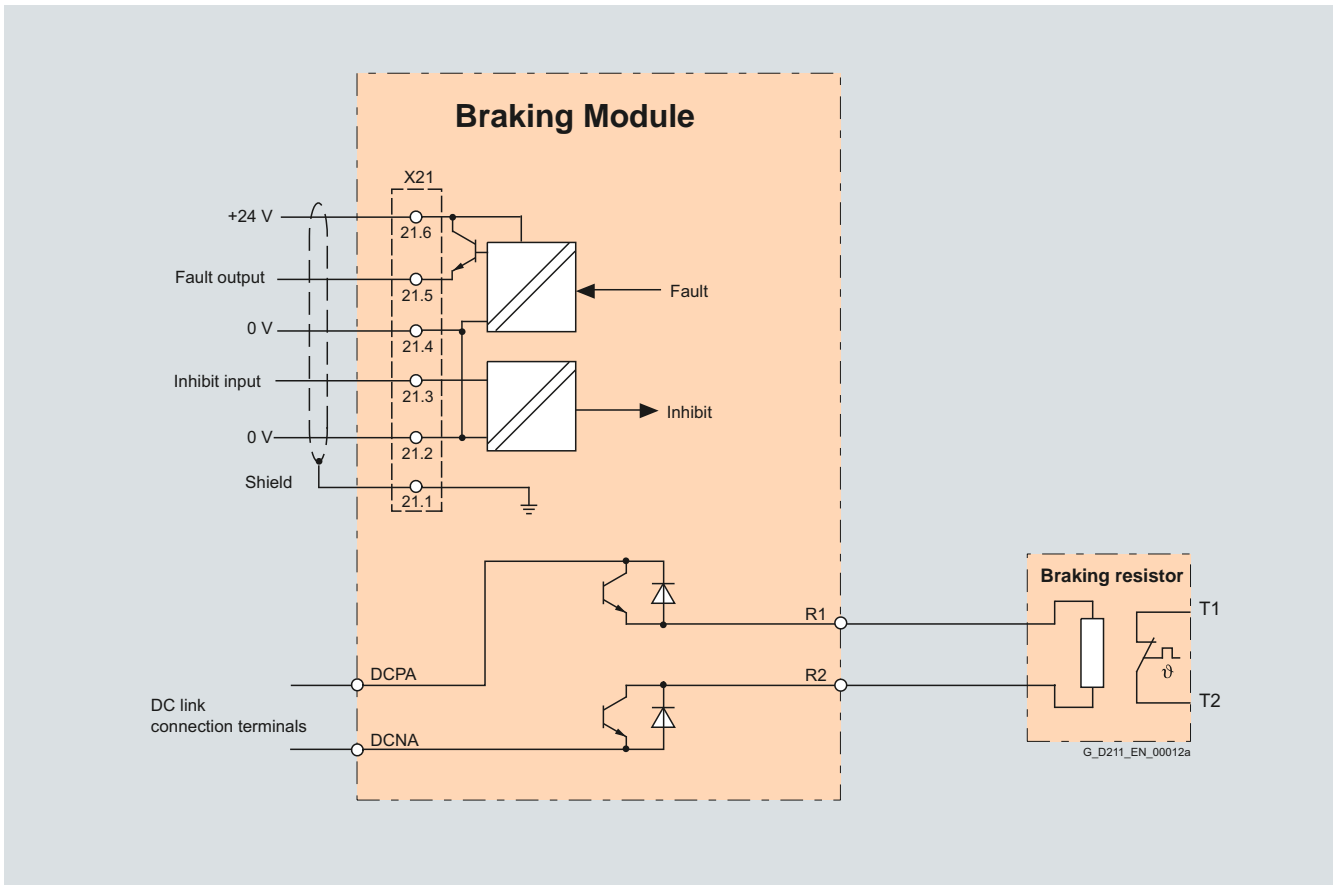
Braking Module

X21

+24 V
21.6
Fault output
21.5
Fault
0 V
21.4
Inhibit input
21.3
Inhibit
0 V
21.2
Shield
21.1

DCPA
DC link connection terminals
DCNA
R1
R2

Braking resistor
T1
$\vartheta$
T2

G_D211_EN_00012a